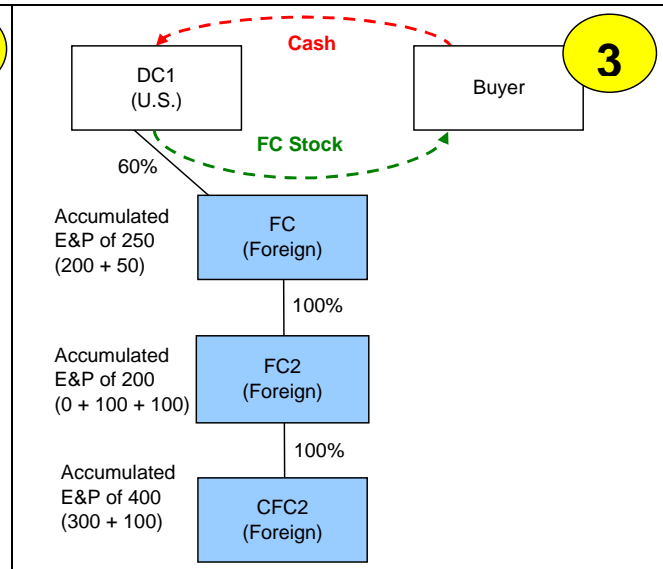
Cash

3

DC1
(U.S.)

Buyer

FC Stock

60%

Accumulated E&P of 250 (200 + 50)

FC
(Foreign)

100%

Accumulated E&P of 200 (0 + 100 + 100)

FC2
(Foreign)

100%

Accumulated E&P of 400 (300 + 100)

CFC2
(Foreign)